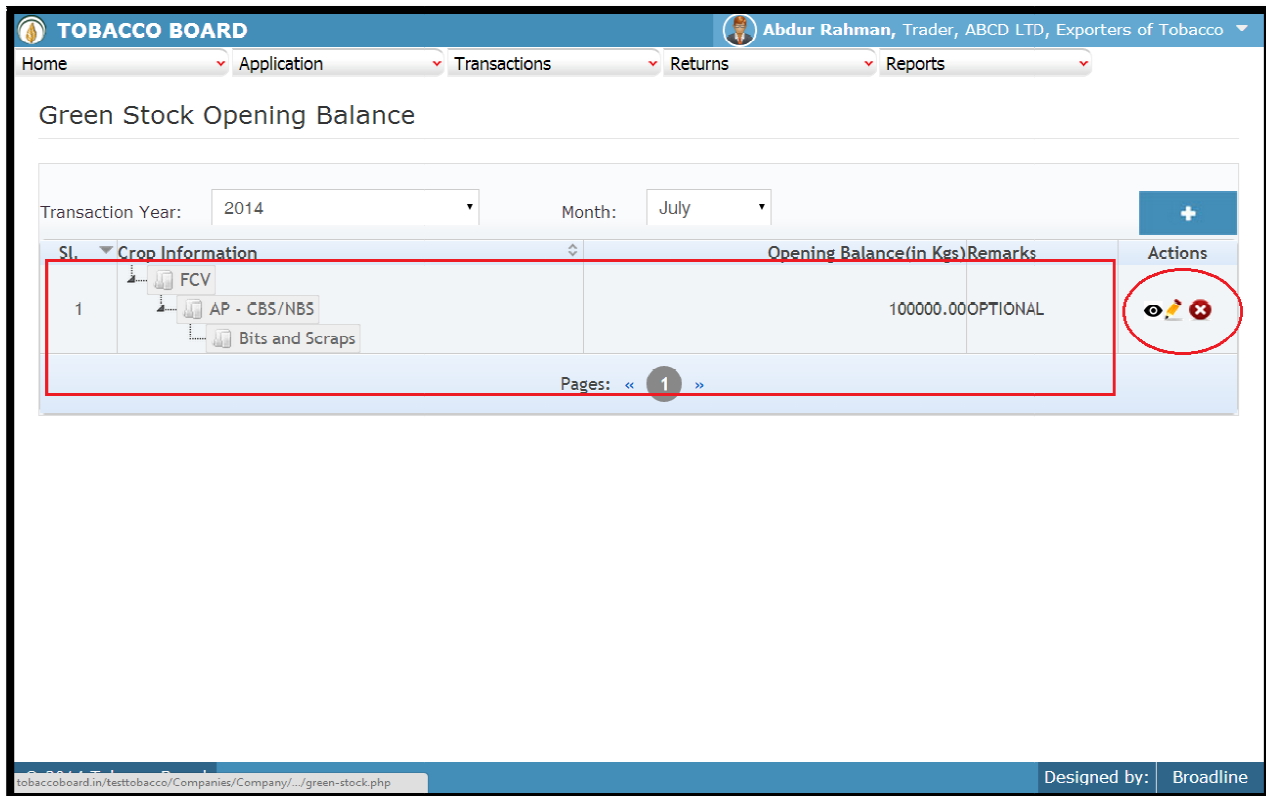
TOBACCO BOARD

Abdur Rahman, Trader, ABCD LTD, Exporters of Tobacco

Home | Application | Transactions | Returns | Reports

Green Stock Opening Balance

Transaction Year: 2014

Month: July

+

| Sl. | Crop Information | Opening Balance(in Kgs) | Remarks | Actions |
|---|---|---|---|---|
| 1 | FCV<br>AP - CBS/NBS<br>Bits and Scraps | 100000.00 | OPTIONAL | |

Pages: « 1 »

tobaccoboard.in/testtobacco/Companies/Company/.../green-stock.php

Designed by: Broadline